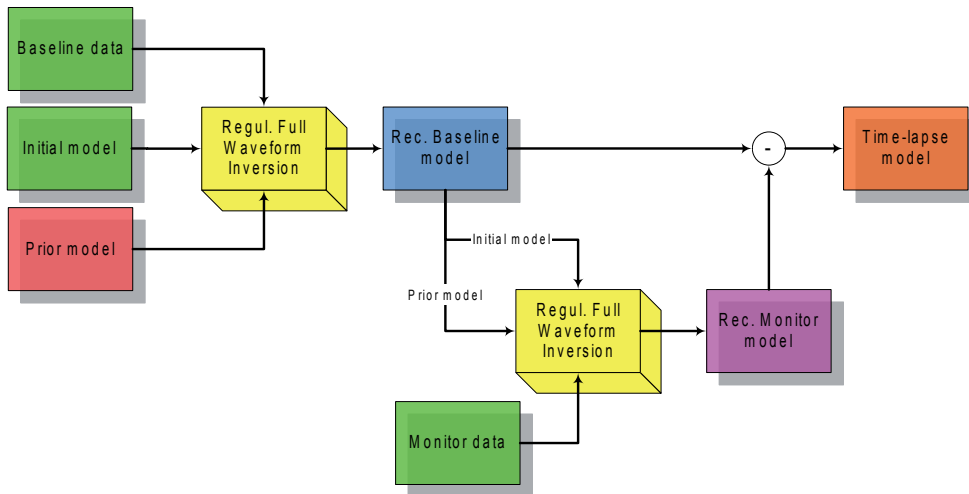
Baseline data

Initial model

Prior model

Regul. Full Waveform Inversion

Rec. Baseline model

-

Time-lapse model

Initial model

Prior model

Regul. Full Waveform Inversion

Rec. Monitor model

Monitor data